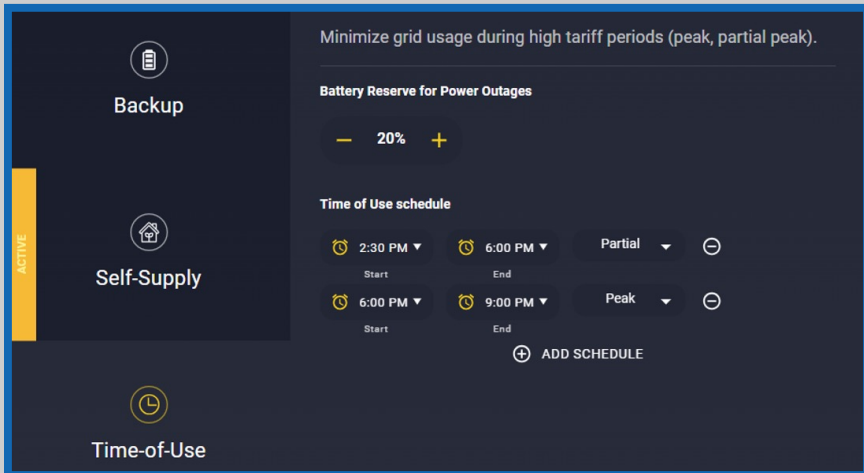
Backup

ACTIVE

Self-Supply

Time-of-Use

Minimize grid usage during high tariff periods (peak, partial peak).

Battery Reserve for Power Outages

− 20% +

Time of Use schedule

2:30 PM ▾ Start
6:00 PM ▾ End
Partial ▾

6:00 PM ▾ Start
9:00 PM ▾ End
Peak ▾

ADD SCHEDULE